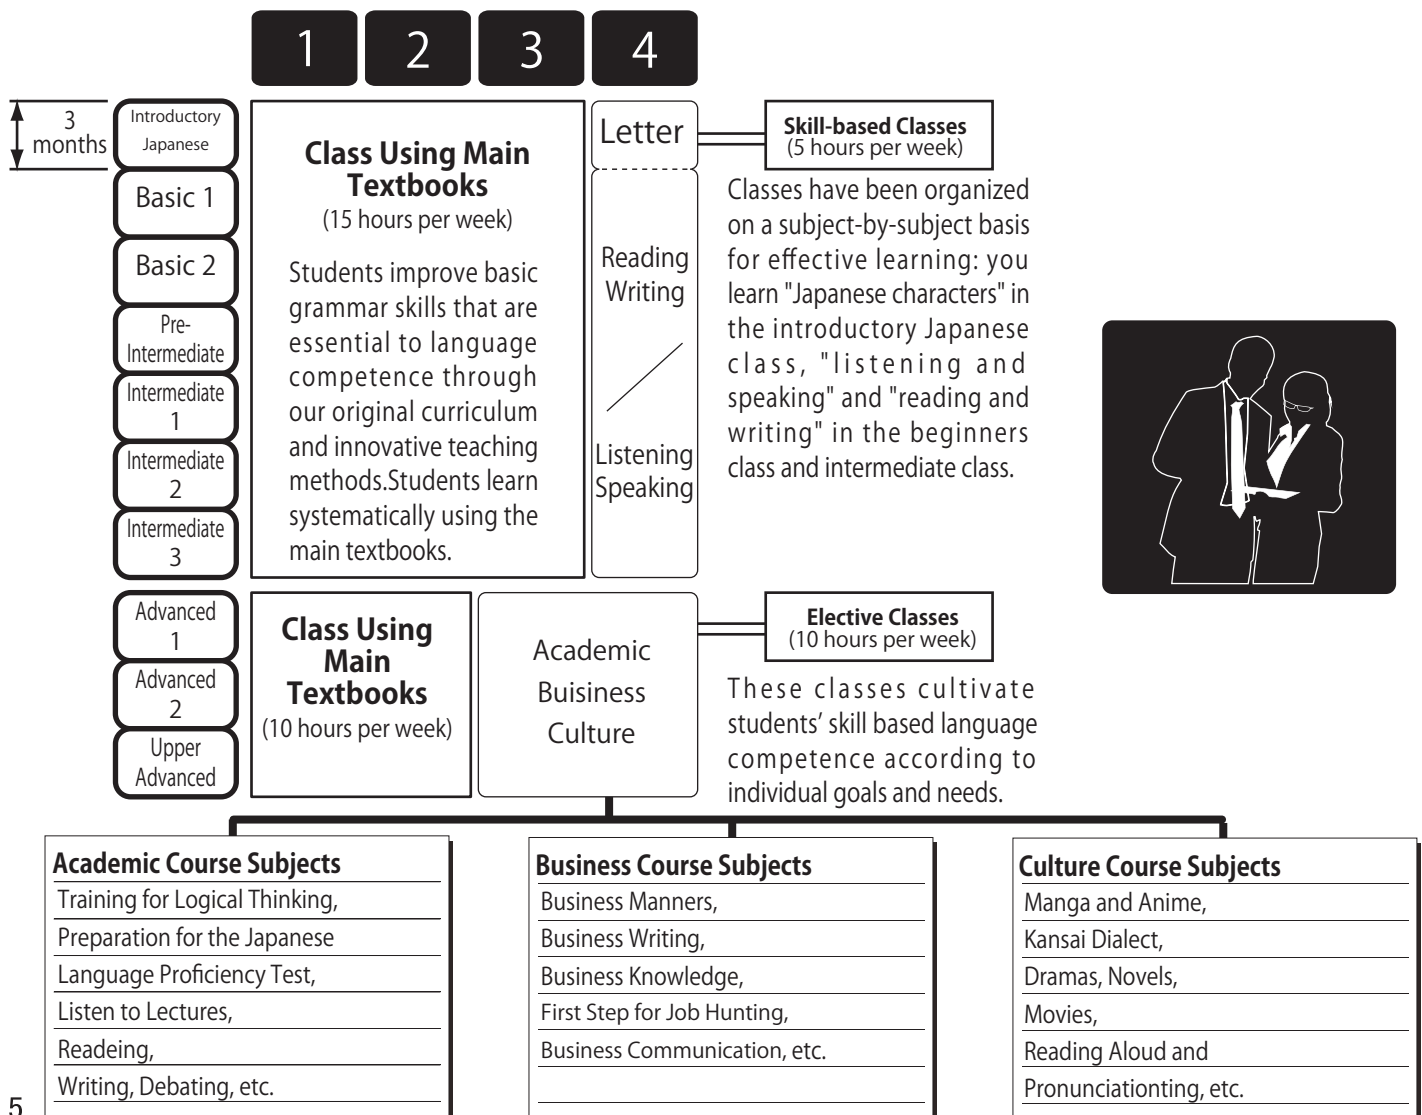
1 2 3 4

3 months

Introductory Japanese

Basic 1

Basic 2

Pre-Intermediate

Intermediate 1

Intermediate 2

Intermediate 3

Advanced 1

Advanced 2

Upper Advanced

**Class Using Main Textbooks**
(15 hours per week)

Students improve basic grammar skills that are essential to language competence through our original curriculum and innovative teaching methods.Students learn systematically using the main textbooks.

Letter

Reading Writing

Listening Speaking

**Skill-based Classes**
(5 hours per week)

Classes have been organized on a subject-by-subject basis for effective learning: you learn "Japanese characters" in the introductory Japanese class, "listening and speaking" and "reading and writing" in the beginners class and intermediate class.

**Class Using Main Textbooks**
(10 hours per week)

Academic
Buisiness
Culture

**Elective Classes**
(10 hours per week)

These classes cultivate students' skill based language competence according to individual goals and needs.

**Academic Course Subjects**
Training for Logical Thinking,
Preparation for the Japanese
Language Proficiency Test,
Listen to Lectures,
Readeing,
Writing, Debating, etc.

**Business Course Subjects**
Business Manners,
Business Writing,
Business Knowledge,
First Step for Job Hunting,
Business Communication, etc.

**Culture Course Subjects**
Manga and Anime,
Kansai Dialect,
Dramas, Novels,
Movies,
Reading Aloud and
Pronunciationting, etc.

5